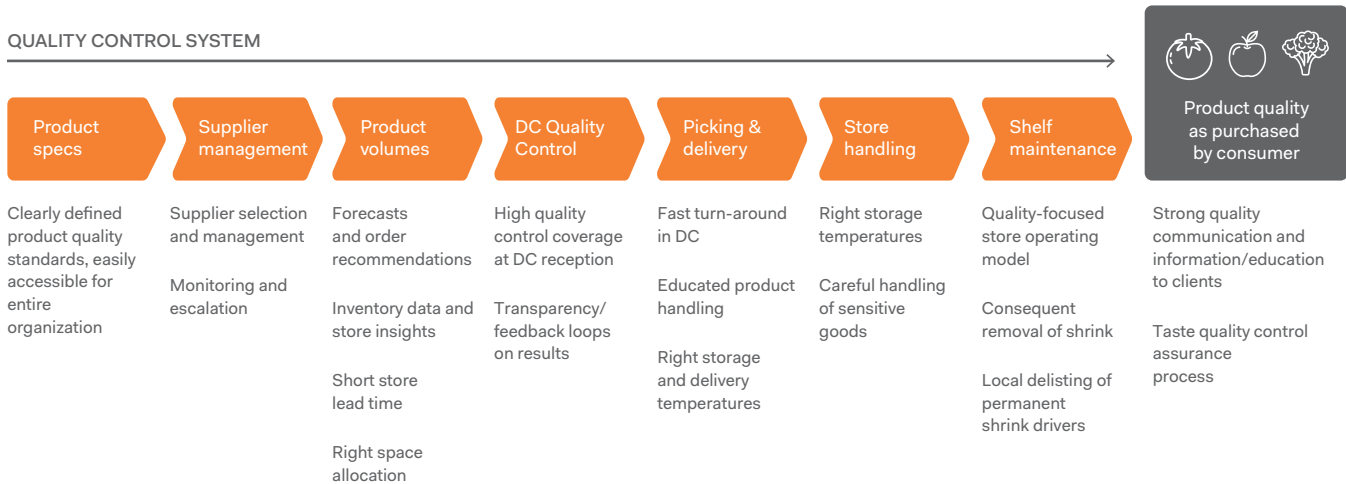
QUALITY CONTROL SYSTEM

Product specs

Supplier management

Product volumes

DC Quality Control

Picking & delivery

Store handling

Shelf maintenance

Product quality as purchased by consumer

Clearly defined product quality standards, easily accessible for entire organization

Supplier selection and management

Monitoring and escalation

Forecasts and order recommendations

Inventory data and store insights

Short store lead time

Right space allocation

High quality control coverage at DC reception

Transparency/ feedback loops on results

Fast turn-around in DC

Educated product handling

Right storage and delivery temperatures

Right storage temperatures

Careful handling of sensitive goods

Quality-focused store operating model

Consequent removal of shrink

Local delisting of permanent shrink drivers

Strong quality communication and information/education to clients

Taste quality control assurance process